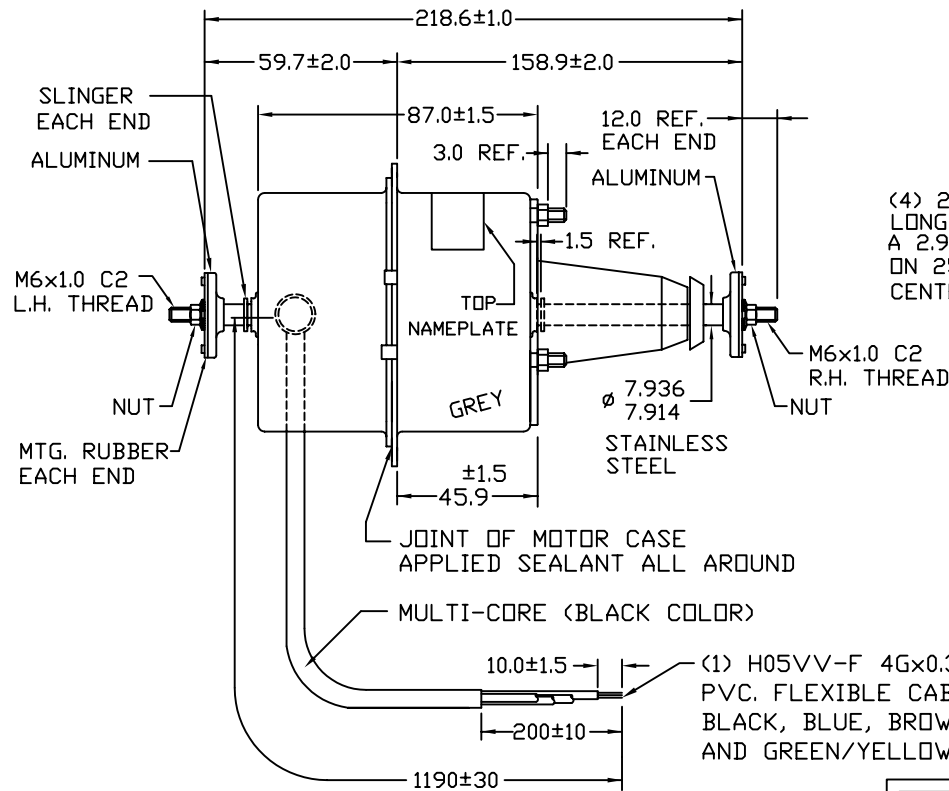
218.6±1.0

59.7±2.0

158.9±2.0

SLINGER EACH END

87.0±1.5

12.0 REF. EACH END

ALUMINUM

3.0 REF.

ALUMINUM

(4) 2
LONG
A 2.9
ON 25
CENT

1.5 REF.

M6x1.0 C2 L.H. THREAD

TOP NAMEPLATE

M6x1.0 C2 R.H. THREAD

NUT

GREY

$\varnothing$ 7.936 7.914

NUT

MTG. RUBBER EACH END

STAINLESS STEEL

±1.5
45.9

JOINT OF MOTOR CASE APPLIED SEALANT ALL AROUND

MULTI-CORE (BLACK COLOR)

10.0±1.5

(1) H05VV-F 4Gx0.
PVC. FLEXIBLE CAB
BLACK, BLUE, BROW
AND GREEN/YELLOW

200±10

1190±30